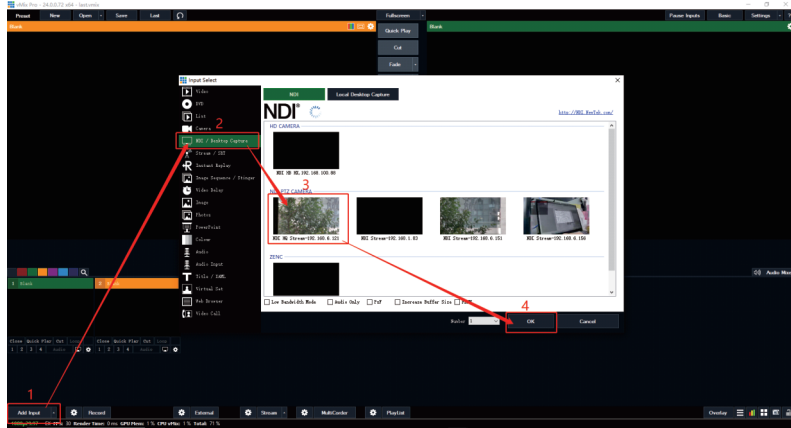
vMix Pro - 24.0.0.72 x64 - last.vmix

Preset New Open Save Last

Fullscreen

Quick Play

Cut

Fade

Pause Inputs Basic Settings

Blank

Blank

Input Select

Video
DVD
List
Camera
NDI / Desktop Capture
Stream / SRT
Instant Replay
Image Sequence / Stinger
Video Delay
Image
Photos
PowerPoint
Colour
Audio
Audio Input
Title / XAML
Virtual Set
Web Browser
Video Call

2

NDI Local Desktop Capture

NDI

http://NDI.NewTek.com/

HD CAMERA

NDI HD HX.192.168.100.80

NDI PTZ CAMERA

3

NDI HX Stream-192.168.6.121 NDI Stream-192.168.1.83 NDI Stream-192.168.6.151 NDI Stream-192.168.6.156

ZENC

Low Bandwidth Mode Audio Only PzF Increase Buffer Size PTZ

4

Number 1

OK Cancel

1 Black 2 Black

Audio Mixer

Close Quick Play Cut Loop
1 2 3 4 Audio

Close Quick Play Cut Loop
1 2 3 4 Audio

1

Add Input Record External Stream MultiCorder PlayList Overlay

1080p29.97 FPS: 30 Render Time: 0 ms GPU Mem: 1% CPU vMix: 1% Total: 71%